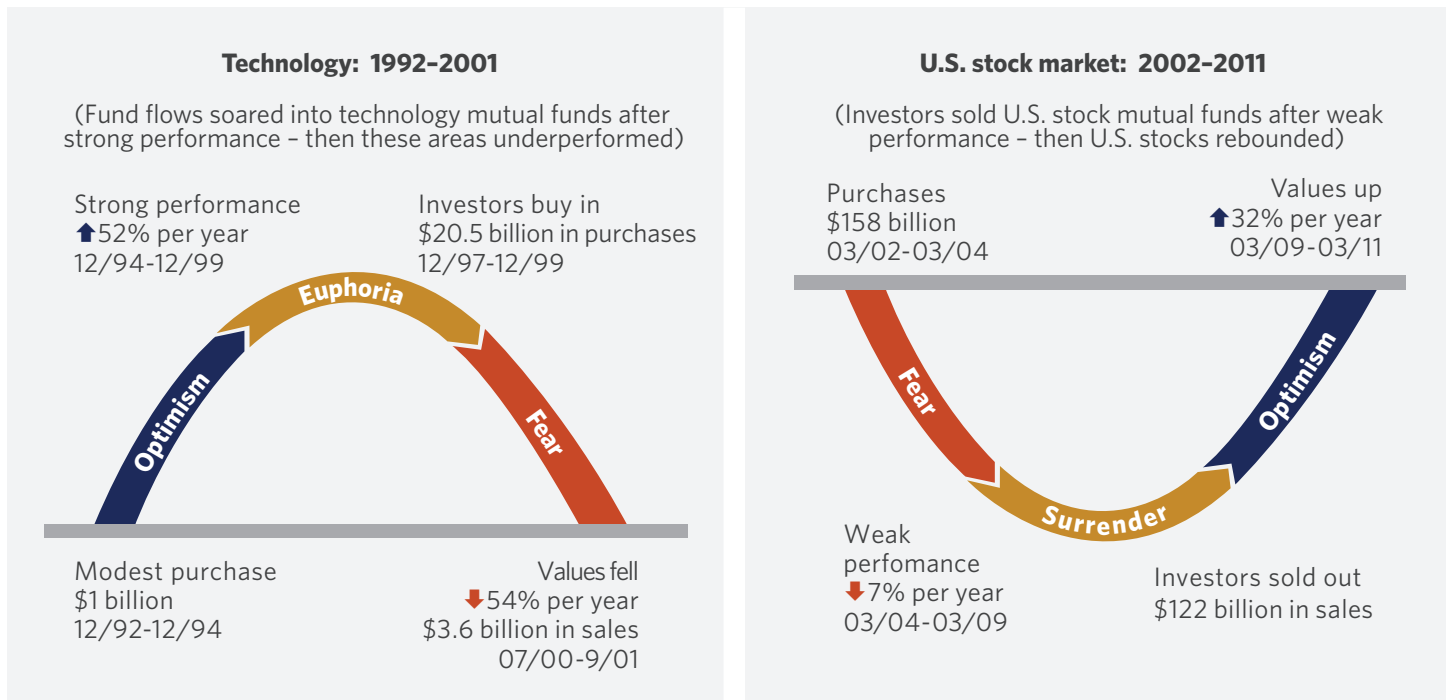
**Technology: 1992–2001**

(Fund flows soared into technology mutual funds after strong performance – then these areas underperformed)

Strong performance
↑52% per year
12/94-12/99

Investors buy in
$20.5 billion in purchases
12/97-12/99

Euphoria

Optimism

Fear

Modest purchase
$1 billion
12/92-12/94

Values fell
↓54% per year
$3.6 billion in sales
07/00-9/01

**U.S. stock market: 2002–2011**

(Investors sold U.S. stock mutual funds after weak performance – then U.S. stocks rebounded)

Purchases
$158 billion
03/02-03/04

Values up
↑32% per year
03/09-03/11

Fear

Optimism

Surrender

Weak perfomance
↓7% per year
03/04-03/09

Investors sold out
$122 billion in sales